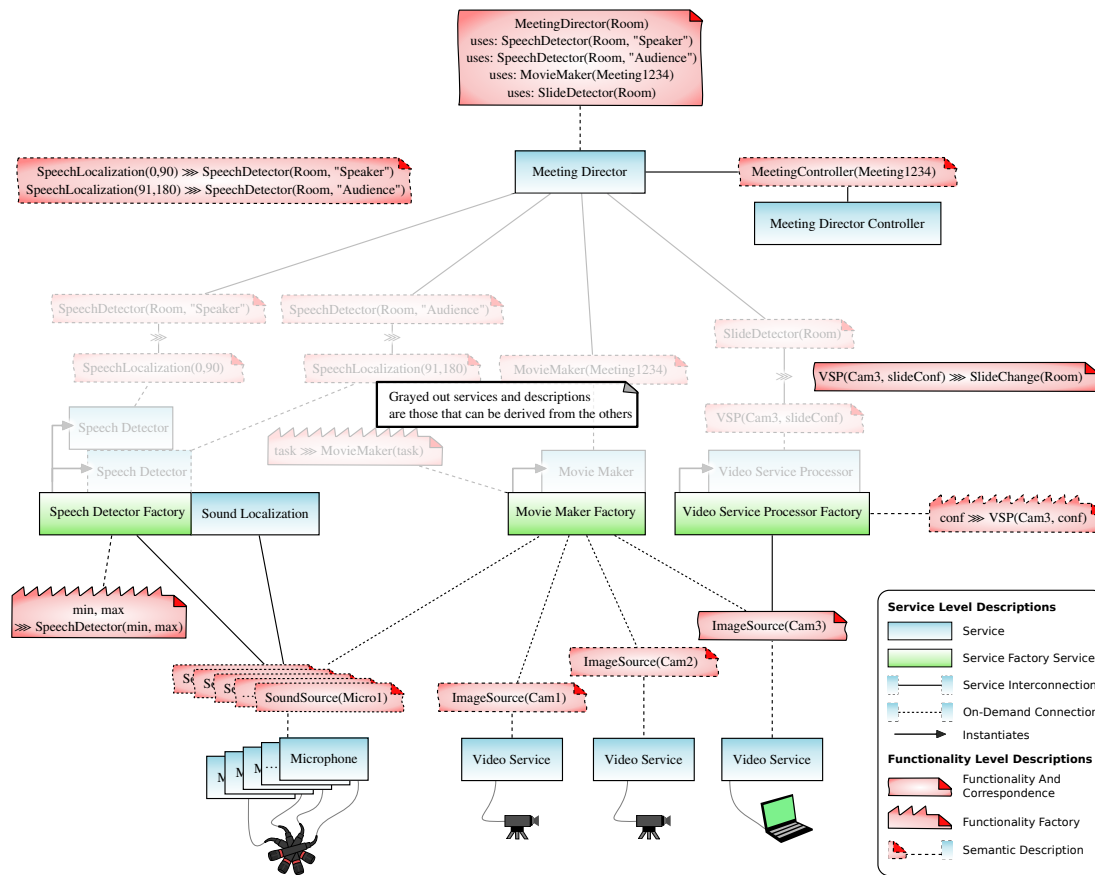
MeetingDirector(Room)
uses: SpeechDetector(Room, "Speaker")
uses: SpeechDetector(Room, "Audience")
uses: MovieMaker(Meeting1234)
uses: SlideDetector(Room)

SpeechLocalization(0,90) ⋙ SpeechDetector(Room, "Speaker")
SpeechLocalization(91,180) ⋙ SpeechDetector(Room, "Audience")

Meeting Director

MeetingController(Meeting1234)

Meeting Director Controller

SpeechDetector(Room, "Speaker")

SpeechDetector(Room, "Audience")

SpeechLocalization(0,90)

SpeechLocalization(91,180)

MovieMaker(Meeting1234)

SlideDetector(Room)

VSP(Cam3, slideConf) ⋙ SlideChange(Room)

Grayed out services and descriptions are those that can be derived from the others

VSP(Cam3, slideConf)

Speech Detector

Speech Detector

task ⋙ MovieMaker(task)

Movie Maker

Video Service Processor

Speech Detector Factory

Sound Localization

Movie Maker Factory

Video Service Processor Factory

conf ⋙ VSP(Cam3, conf)

min, max
⋙ SpeechDetector(min, max)

ImageSource(Cam3)

ImageSource(Cam2)

ImageSource(Cam1)

So

So

So

So

SoundSource(Micro1)

M

M

M

Microphone

Video Service

Video Service

Video Service

Service Level Descriptions
Service
Service Factory Service
Service Interconnection
On-Demand Connection
Instantiates
Functionality Level Descriptions
Functionality And Correspondence
Functionality Factory
Semantic Description